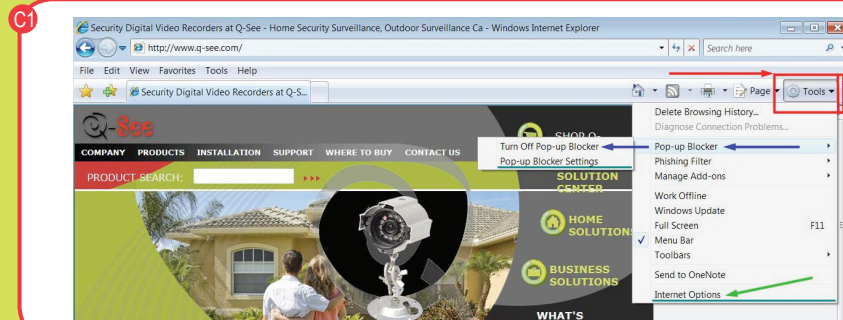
C1

Security Digital Video Recorders at Q-See - Home Security Surveillance, Outdoor Surveillance Ca - Windows Internet Explorer

http://www.q-see.com/

Search here

File Edit View Favorites Tools Help

Security Digital Video Recorders at Q-S...

Page ▾ Tools ▾

Q-See

COMPANY PRODUCTS INSTALLATION SUPPORT WHERE TO BUY CONTACT US

PRODUCT SEARCH:

SHOP Q-

SOLUTION CENTER

HOME SOLUTIONS

BUSINESS SOLUTIONS

WHAT'S

Turn Off Pop-up Blocker
Pop-up Blocker Settings

Delete Browsing History...
Diagnose Connection Problems...
Pop-up Blocker
Phishing Filter
Manage Add-ons
Work Offline
Windows Update
Full Screen F11
Menu Bar
Toolbars
Send to OneNote
Internet Options